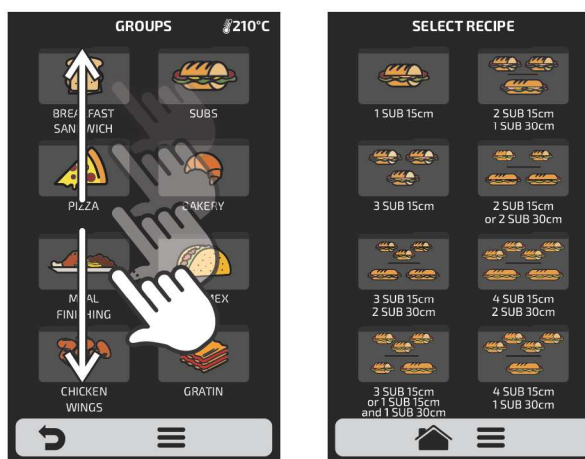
GROUPS
210°C
BREAKFAST SANDWICH
SUBS
PIZZA
BAKERY
MEAL FINISHING
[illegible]MEX
CHICKEN WINGS
GRATIN

SELECT RECIPE
1 SUB 15cm
2 SUB 15cm 1 SUB 30cm
3 SUB 15cm
2 SUB 15cm or 2 SUB 30cm
3 SUB 15cm 2 SUB 30cm
4 SUB 15cm 2 SUB 30cm
3 SUB 15cm or 1 SUB 15cm and 1 SUB 30cm
4 SUB 15cm 1 SUB 30cm